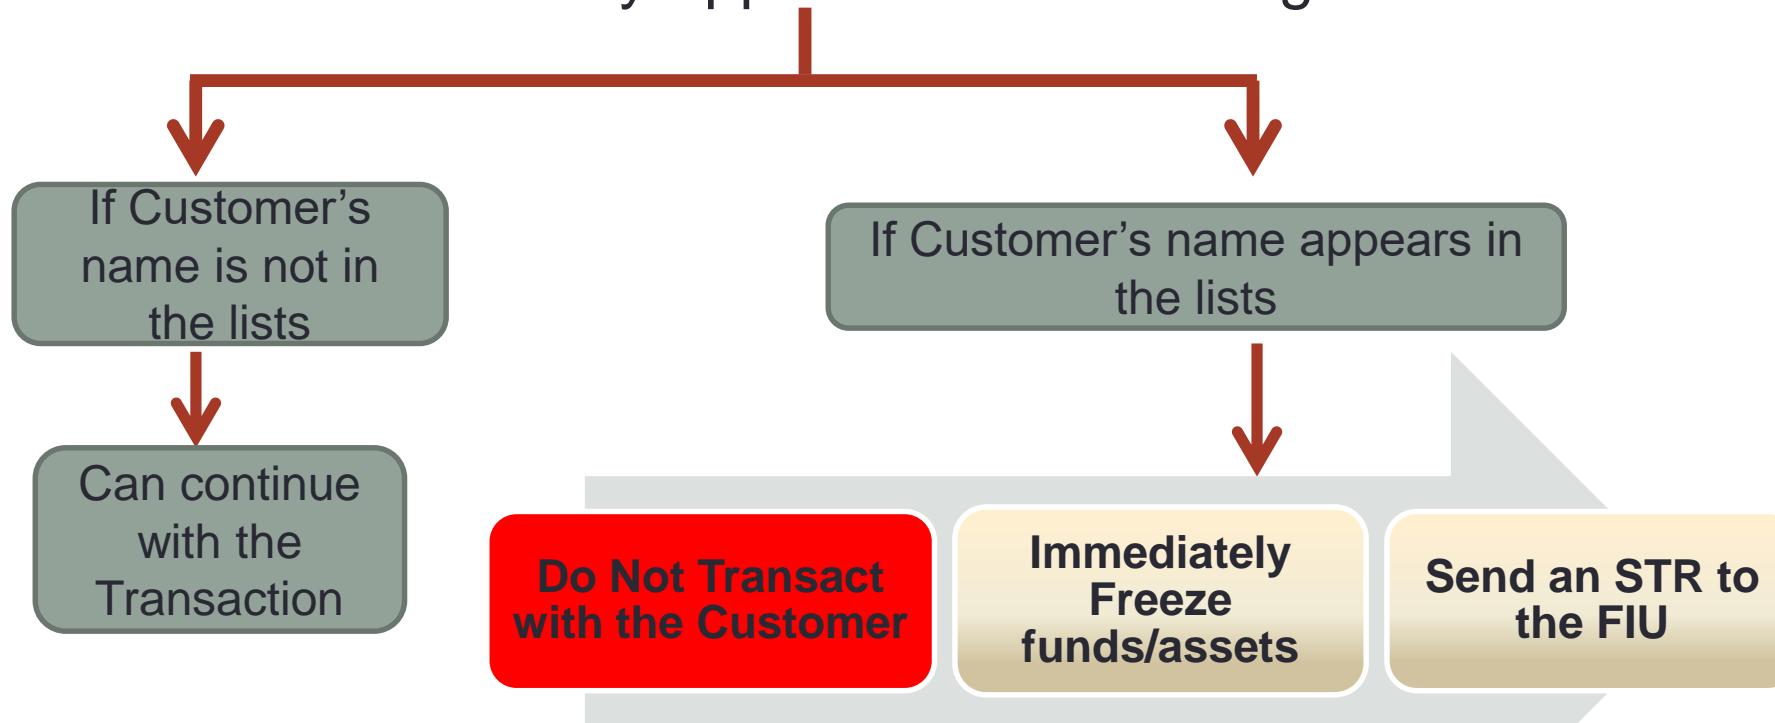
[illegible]

If Customer's name is not in the lists

Can continue with the Transaction

If Customer's name appears in the lists

Do Not Transact with the Customer

Immediately Freeze funds/assets

Send an STR to the FIU